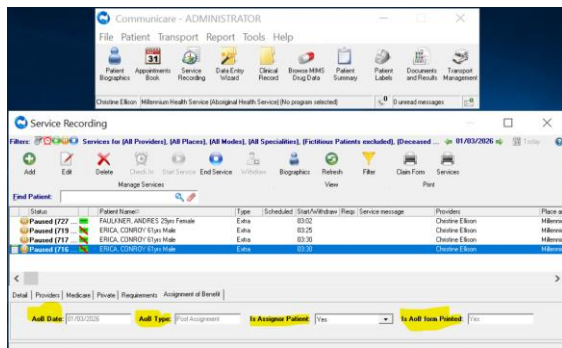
Communicare - ADMINISTRATOR

File Patient Transport Report Tools Help

Patient Biographics | Appointments Book | Service Recording | Data Entry Wizard | Clinical Record | Browse MIMS Drug Data | Patient Summary | Patient Labels | Documents and Results | Transport Management

Christine Ellison | Millennium Health Service (Aboriginal Health Service) (No program selected) | 0 unread messages

Service Recording

Filters: Services for [All Providers], [All Places], [All Modes], [All Specialities], [Fictitious Patients excluded], [Deceased ... 01/03/2026 Today

Add | Edit | Delete | Check In | Start Service | End Service | Withdraw | Biographics | Refresh | Filter | Claim Form | Services

Manage Services | View | Print

Find Patient:

| Status | Patient Name | Type | Scheduled | Start/Withdraw | Reqs | Service message | Providers | Place a |
|---|---|---|---|---|---|---|---|---|
| Paused (727 ... | FAULKNER, ANDRES 29yrs Female | Extra | | 03:02 | | | Christine Ellison | Millenni |
| Paused (719 ... | ERICA, CONROY 61yrs Male | Extra | | 03:25 | | | Christine Ellison | Millenni |
| Paused (717 ... | ERICA, CONROY 61yrs Male | Extra | | 03:30 | | | Christine Ellison | Millenni |
| Paused (716 ... | ERICA, CONROY 61yrs Male | Extra | | 03:30 | | | Christine Ellison | Millenni |

Detail | Providers | Medicare | Private | Requirements | Assignment of Benefit

AoB Date: 01/03/2026 | AoB Type: Post Assignment | Is Assignor Patient: Yes | Is AoB form Printed: Yes